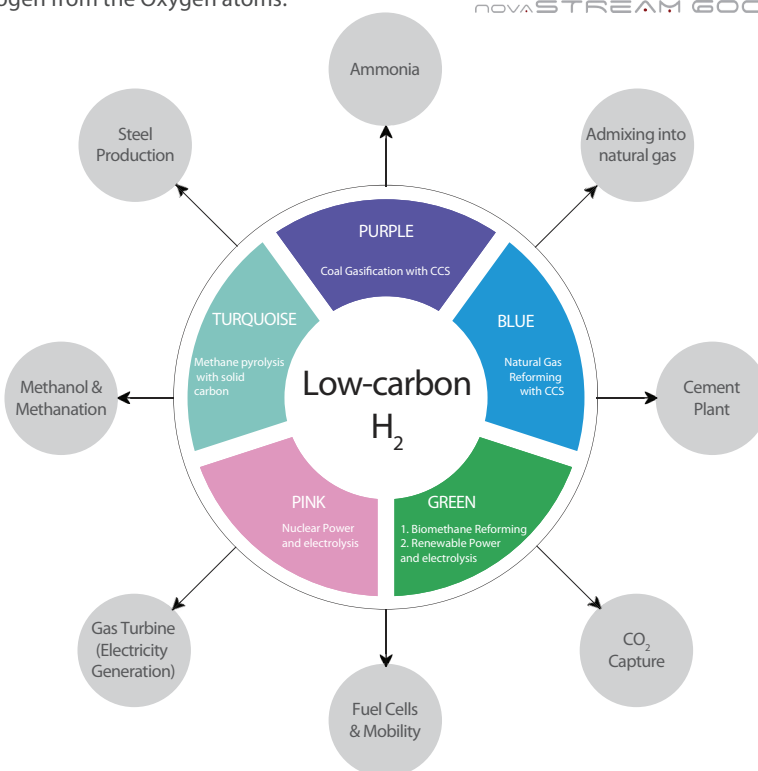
ogen from the Oxygen atoms.

novaSTREAM GOO

Ammonia

Steel Production

Admixing into natural gas

PURPLE

Coal Gasification with CCS

TURQUOISE

Methane pyrolysis with solid carbon

BLUE

Natural Gas Reforming with CCS

Methanol & Methanation

Low-carbon $H_2$

Cement Plant

PINK

Nuclear Power and electrolysis

GREEN

1. Biomethane Reforming
2. Renewable Power and electrolysis

Gas Turbine (Electricity Generation)

$CO_2$ Capture

Fuel Cells & Mobility